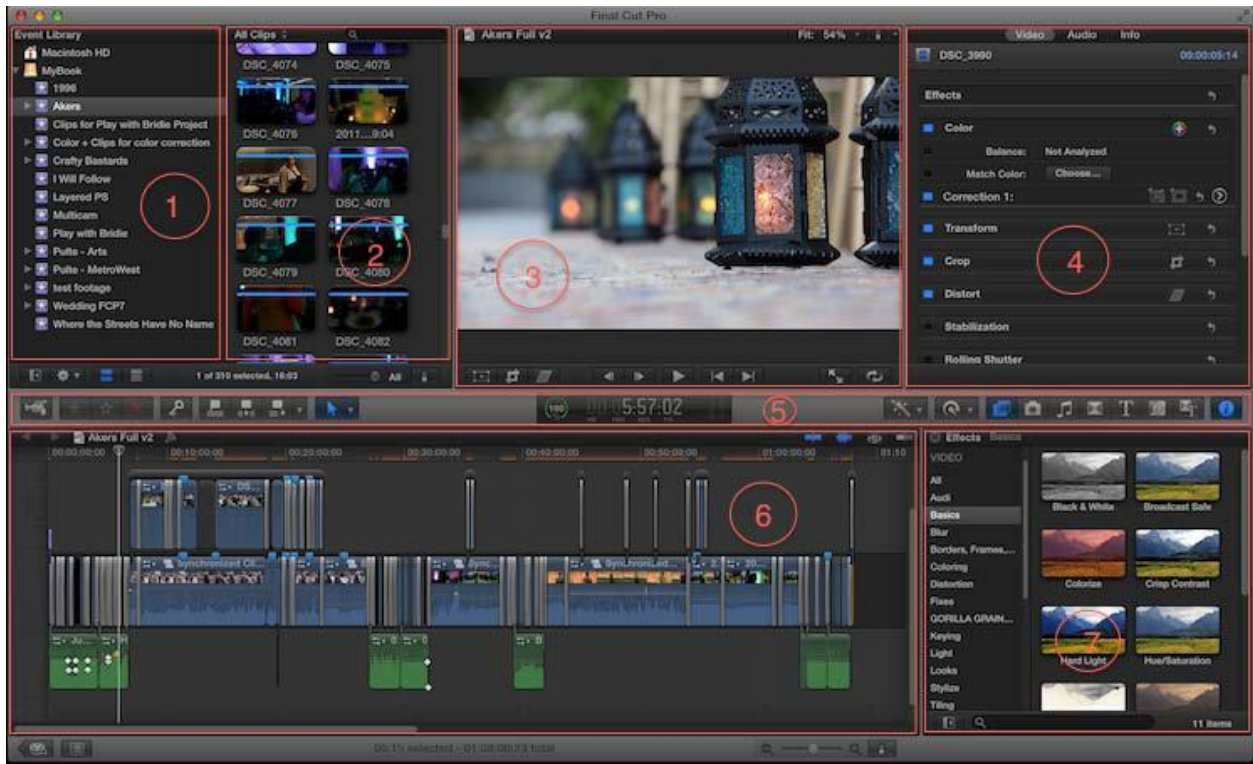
Final Cut Pro

Event Library
Macintosh HD
MyBook
1996
Akers
Clips for Play with Bridie Project
Color + Clips for color correction
Crafty Bastards
I Will Follow
Layered PS
Multicam
Play with Bridie
Pulte - Arts
Pulte - MetroWest
test footage
Wedding FCP7
Where the Streets Have No Name

1

All Clips
DSC_4074
DSC_4075
DSC_4076
2011...9:04
DSC_4077
DSC_4078
DSC_4079
DSC_4080
DSC_4081
DSC_4082

2

1 of 310 selected, 16:03
All

Akers Full v2
Fit: 54%

3

Video Audio Info
DSC_3990
00:00:05:14
Effects
Color
Balance: Not Analyzed
Match Color: Choose...
Correction 1:
Transform
Crop
Distort
Stabilization
Rolling Shutter

4

5:57:02

5

Akers Full v2
00:00:00:00
00:10:00:00
00:20:00:00
00:30:00:00
00:40:00:00
00:50:00:00
01:00:00:00
01:10

Synchronized Cl...
Sync...
Synchronized...

6

Effects Basics
VIDEO
All
Audi
Basics
Blur
Borders, Frames,...
Coloring
Distortion
Fixes
GORILLA GRAIN...
Keying
Light
Looks
Stylize
Tiling
Black & White
Broadcast Safe
Colorize
Crisp Contrast
Hard Light
Hue/Saturation

7

11 items

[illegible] selected - 01:08:00:23 total